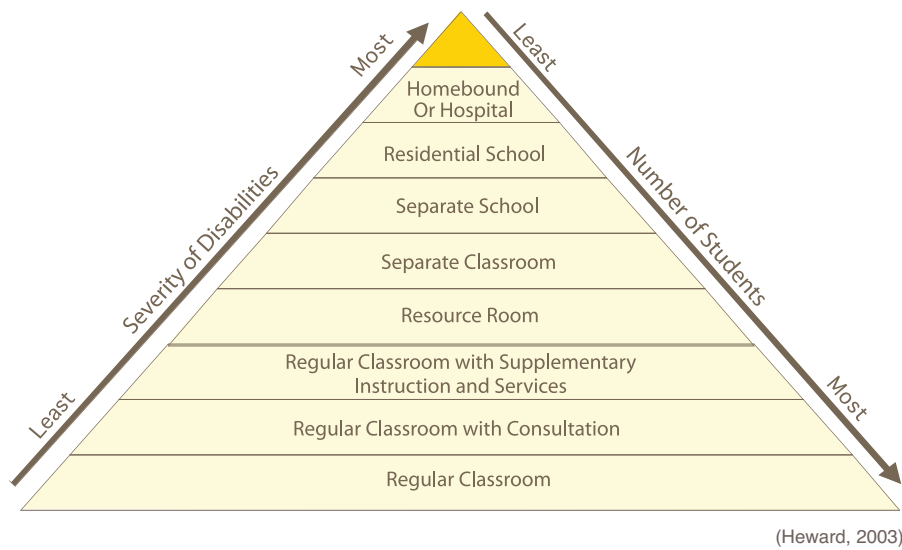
Least

Severity of Disabilities

Most

Homebound Or Hospital

Residential School

Separate School

Separate Classroom

Resource Room

Regular Classroom with Supplementary Instruction and Services

Regular Classroom with Consultation

Regular Classroom

Least

Number of Students

Most

(Heward, 2003)